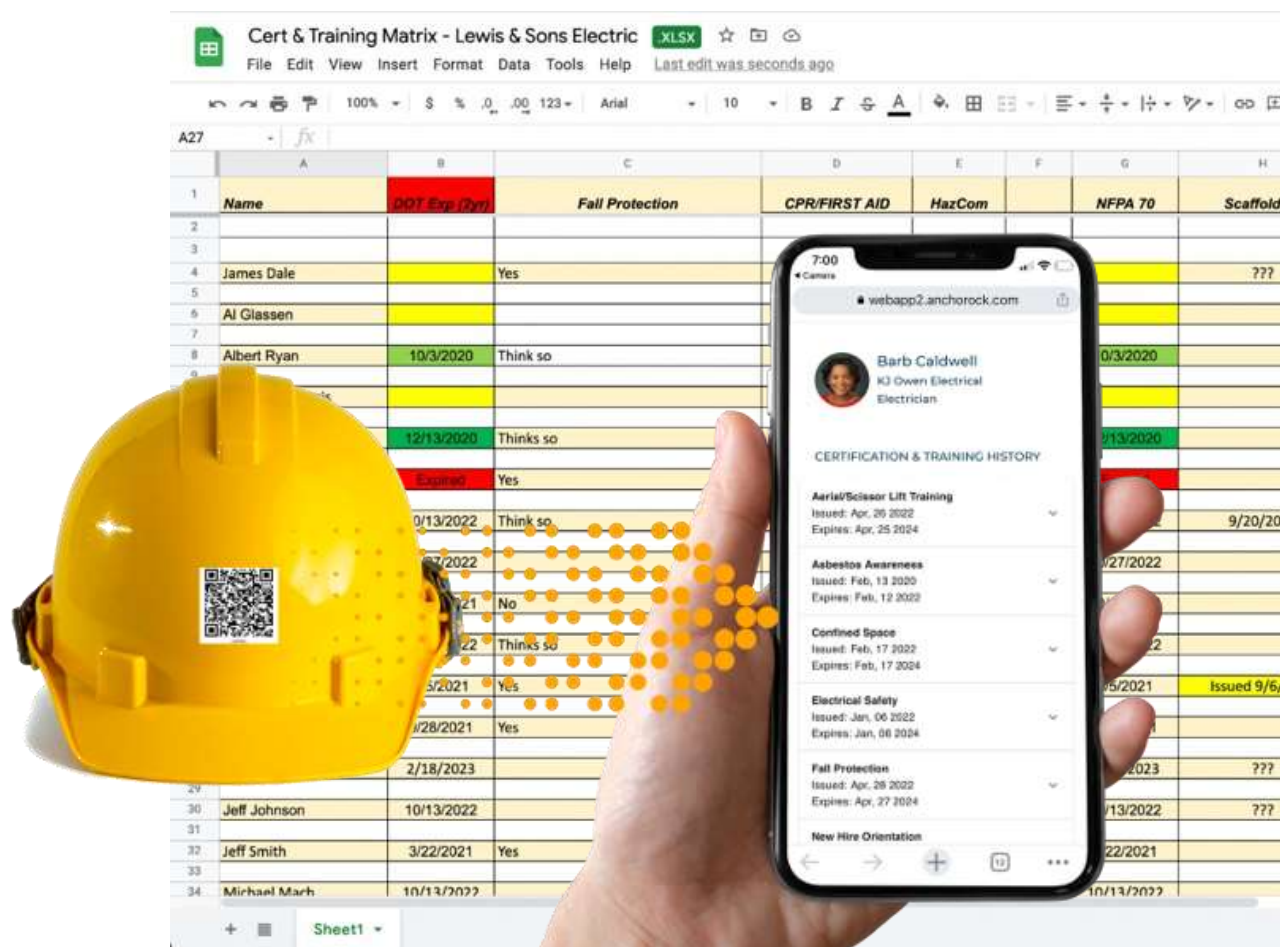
Cert & Training Matrix - Lewis & Sons Electric XLSX

File Edit View Insert Format Data Tools Help Last edit was seconds ago

100% $ % .0 .00 123 Arial 10 B I S A

A27 fx

| | A | B | C | D | E | F | G | H |
|---|---|---|---|---|---|---|---|---|
| 1 | Name | DOT Exp (2yr) | Fall Protection | CPR/FIRST AID | HazCom | | NFPA 70 | Scaffold |
| 2 | | | | | | | | |
| 3 | | | | | | | | |
| 4 | James Dale | | Yes | | | | | ??? |
| 5 | | | | | | | | |
| 6 | Al Glassen | | | | | | | |
| 7 | | | | | | | | |
| 8 | Albert Ryan | 10/3/2020 | Think so | | | | 0/3/2020 | |
| | | 12/13/2020 | Thinks so | | | | /13/2020 | |
| | | Expired | Yes | | | | | |
| | | 0/13/2022 | Think so | | | | | 9/20/20 |
| | | 7/2022 | | | | | /27/2022 | |
| | | 21 | No | | | | | |
| | | 22 | Thinks so | | | | 2 | |
| | | 5/2021 | Yes | | | | 5/2021 | Issued 9/6/ |
| | | /28/2021 | Yes | | | | | |
| | | 2/18/2023 | | | | | 2023 | ??? |
| 29 | | | | | | | | |
| 30 | Jeff Johnson | 10/13/2022 | | | | | /13/2022 | ??? |
| 31 | | | | | | | | |
| 32 | Jeff Smith | 3/22/2021 | Yes | | | | 22/2021 | |
| 33 | | | | | | | | |
| 34 | Michael Mach | 10/13/2022 | | | | | 10/13/2022 | |

+ Sheet1

7:00
Camera
webapp2.anchorock.com

Barb Caldwell
KJ Owen Electrical
Electrician

CERTIFICATION & TRAINING HISTORY

Aerial/Scissor Lift Training
Issued: Apr, 26 2022
Expires: Apr, 25 2024

Asbestos Awareness
Issued: Feb, 13 2020
Expires: Feb, 12 2022

Confined Space
Issued: Feb, 17 2022
Expires: Feb, 17 2024

Electrical Safety
Issued: Jan, 06 2022
Expires: Jan, 06 2024

Fall Protection
Issued: Apr, 28 2022
Expires: Apr, 27 2024

New Hire Orientation

12